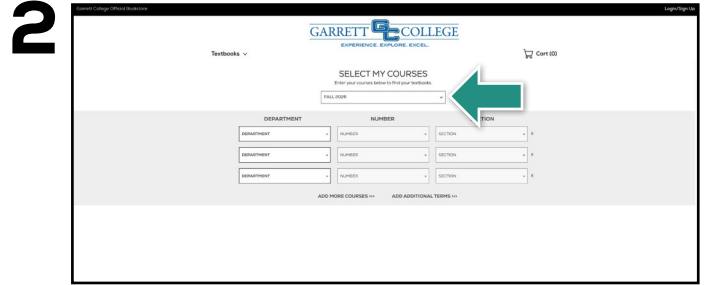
2

Garrett College Official Bookstore

Login/Sign Up

GARRETT GC COLLEGE
EXPERIENCE. EXPLORE. EXCEL.

Textbooks

Cart (0)

SELECT MY COURSES
Enter your courses below to find your textbooks.

FALL 2025

| DEPARTMENT | NUMBER | SECTION |
|---|---|---|
| DEPARTMENT | NUMBER | SECTION |
| DEPARTMENT | NUMBER | SECTION |
| DEPARTMENT | NUMBER | SECTION |

ADD MORE COURSES >>> ADD ADDITIONAL TERMS >>>